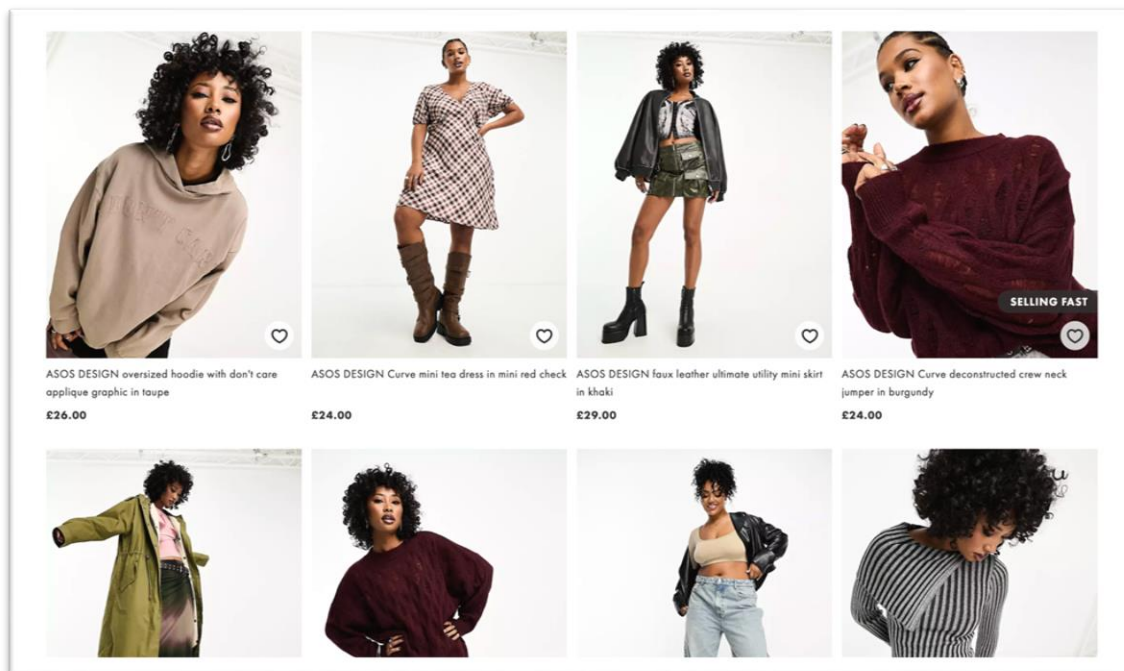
SELLING FAST

ASOS DESIGN oversized hoodie with don't care applique graphic in taupe
£26.00

ASOS DESIGN Curve mini tea dress in mini red check
£24.00

ASOS DESIGN faux leather ultimate utility mini skirt in khaki
£29.00

ASOS DESIGN Curve deconstructed crew neck jumper in burgundy
£24.00